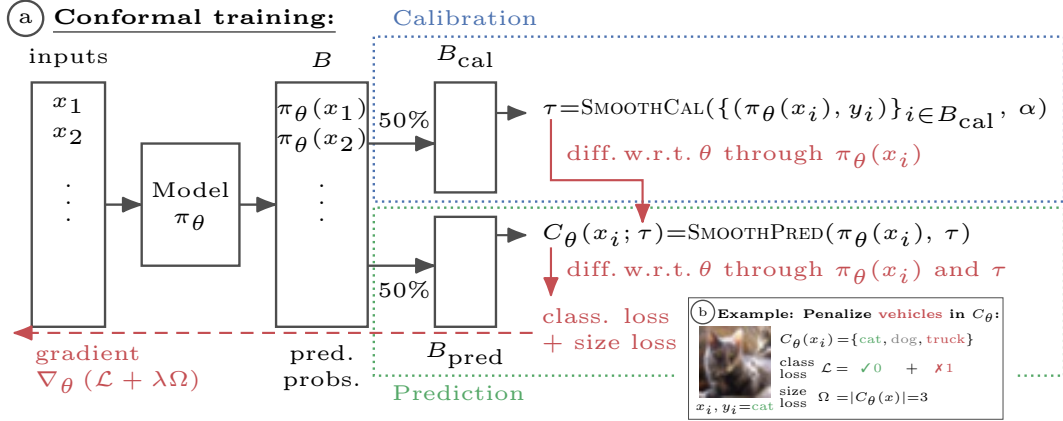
a Conformal training:

Calibration

inputs

$x_1$
$x_2$
$\vdots$

Model $\pi_\theta$

$B$

$\pi_\theta(x_1)$
$\pi_\theta(x_2)$
$\vdots$

pred. probs.

50%

50%

$B_{\text{cal}}$

$\tau = \text{SmoothCal}(\{(\pi_\theta(x_i), y_i)\}_{i \in B_{\text{cal}}}, \alpha)$

diff. w.r.t. $\theta$ through $\pi_\theta(x_i)$

$C_\theta(x_i; \tau) = \text{SmoothPred}(\pi_\theta(x_i), \tau)$

diff. w.r.t. $\theta$ through $\pi_\theta(x_i)$ and $\tau$

class. loss + size loss

$B_{\text{pred}}$

gradient $\nabla_\theta(\mathcal{L} + \lambda\Omega)$

Prediction

b Example: Penalize vehicles in $C_\theta$:

$C_\theta(x_i) = \{$cat, dog, truck$\}$

class loss $\mathcal{L} =$ ✓0 + ✗1

size loss $\Omega = |C_\theta(x)| = 3$

$x_i, y_i =$cat